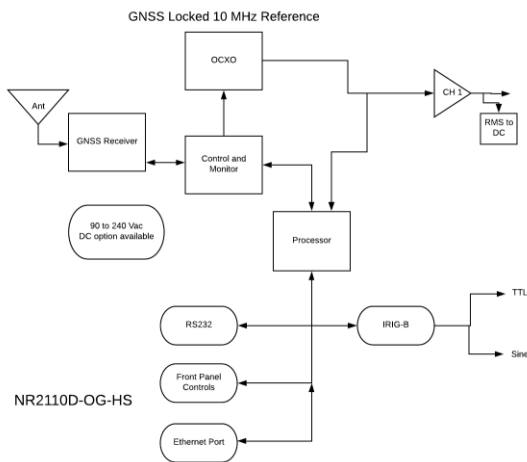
GNSS Locked 10 MHz Reference

OCXO

Ant

GNSS Receiver

Control and Monitor

CH 1

RMS to DC

90 to 240 Vac DC option available

Processor

RS232

IRIG-B

TTL

Sine

Front Panel Controls

NR2110D-OG-HS

Ethernet Port